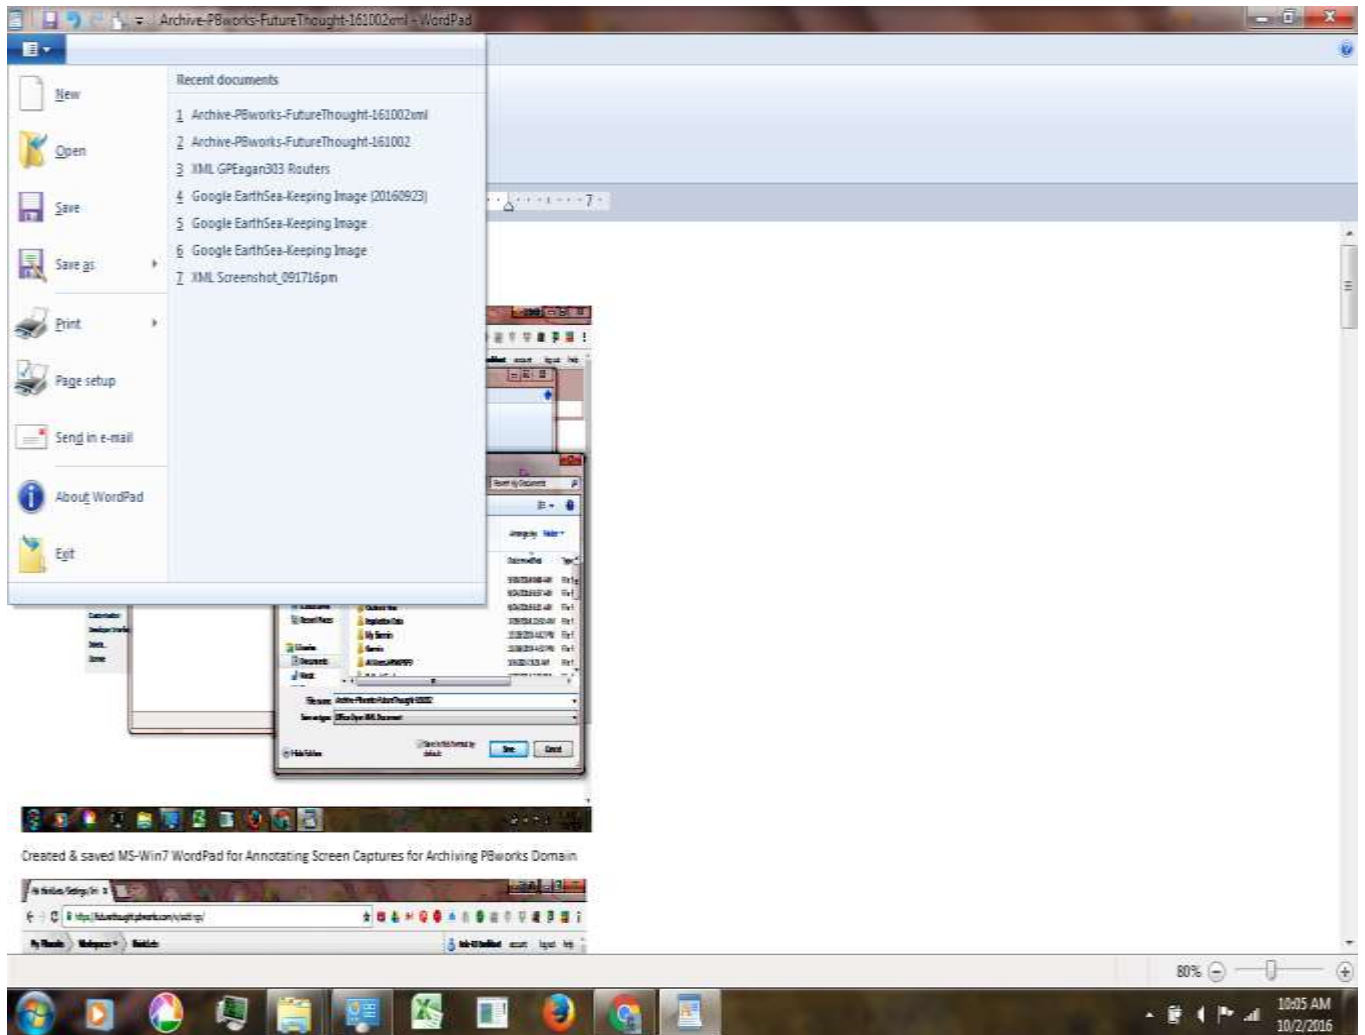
Archive-PBworks-FutureThought-161002xml - WordPad

New
Open
Save
Save as
Print
Page setup
Send in e-mail
About WordPad
Exit

Recent documents
1 Archive-PBworks-FutureThought-161002xml
2 Archive-PBworks-FutureThought-161002
3 XML GPEagan303 Routers
4 Google EarthSea-Keeping Image (20160923)
5 Google EarthSea-Keeping Image
6 Google EarthSea-Keeping Image
7 XML Screenshot_091716pm

Created & saved MS-Win7 WordPad for Annotating Screen Captures for Archiving PBworks Domain

80%

10:05 AM
10/2/2016